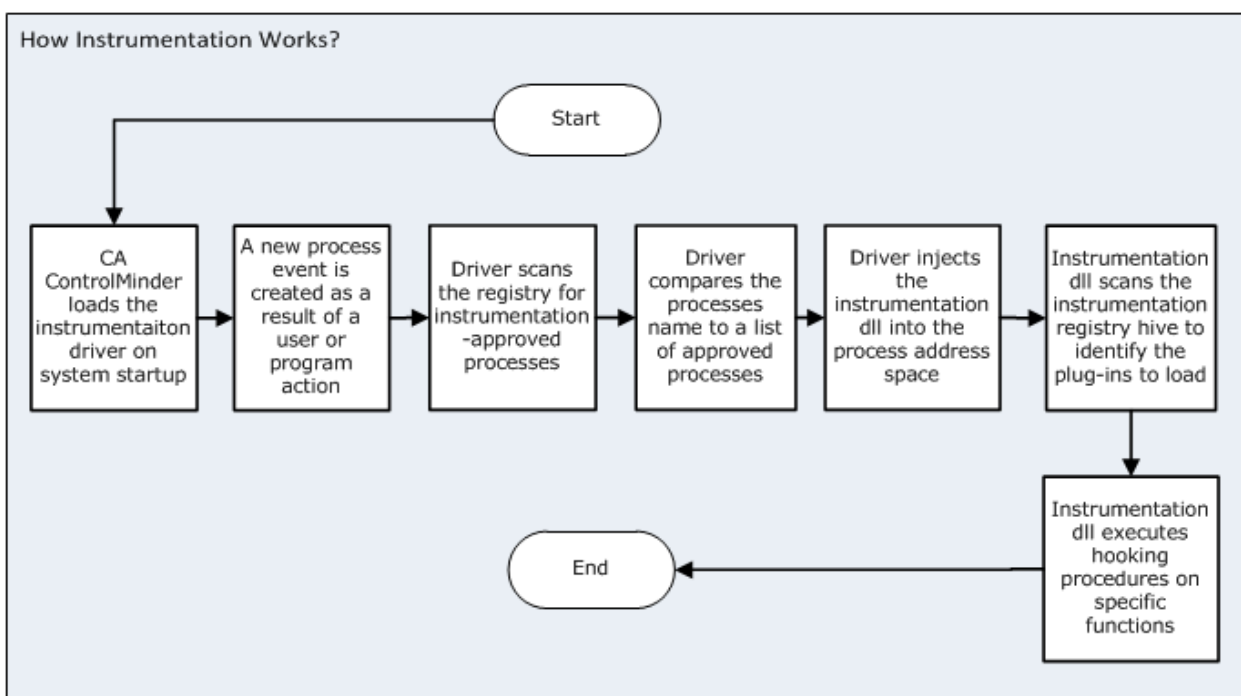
How Instrumentation Works?

Start

CA ControlMinder loads the instrumentaiton driver on system startup

A new process event is created as a result of a user or program action

Driver scans the registry for instrumentation -approved processes

Driver compares the processes name to a list of approved processes

Driver injects the instrumentation dll into the process address space

Instrumentation dll scans the instrumentation registry hive to identify the plug-ins to load

Instrumentation dll executes hooking procedures on specific functions

End